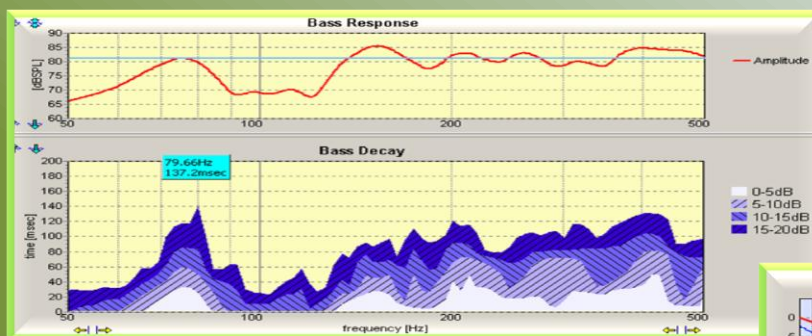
Bass Response

90
85
80
75
70
65
60

[dBSPL]

50
100
200
500

Amplitude

Bass Decay

79.66Hz
137.2msec

200
180
160
140
120
100
80
60
40
20
0

time [msec]

50
100
200
500

frequency [Hz]

0-5dB
5-10dB
10-15dB
15-20dB

0